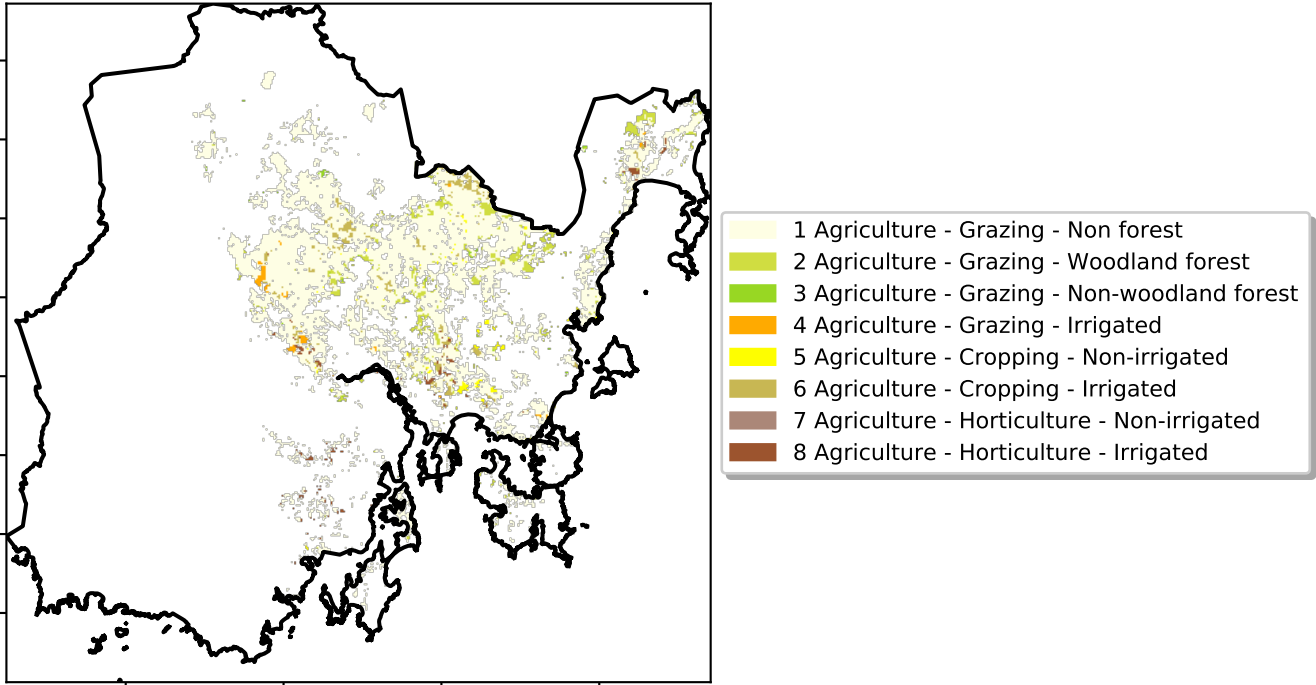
1 Agriculture - Grazing - Non forest
2 Agriculture - Grazing - Woodland forest
3 Agriculture - Grazing - Non-woodland forest
4 Agriculture - Grazing - Irrigated
5 Agriculture - Cropping - Non-irrigated
6 Agriculture - Cropping - Irrigated
7 Agriculture - Horticulture - Non-irrigated
8 Agriculture - Horticulture - Irrigated